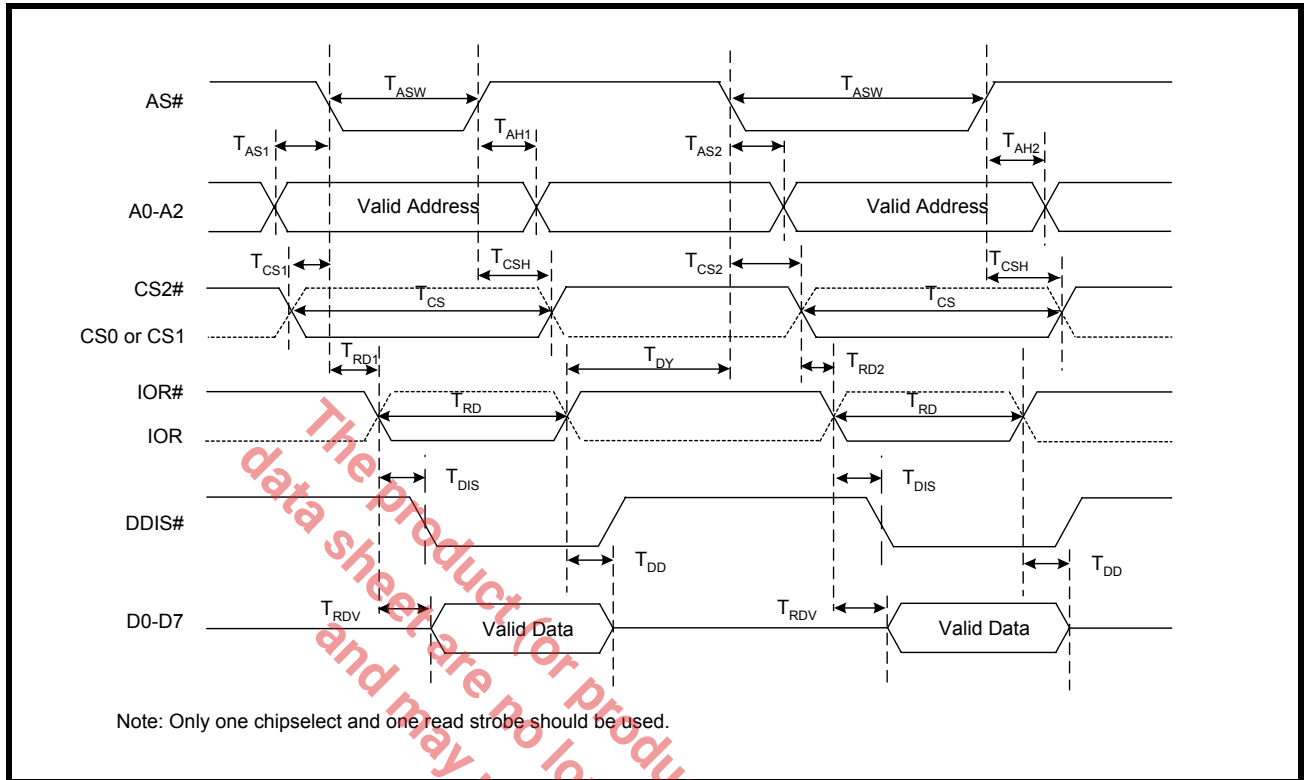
AS#

$T_{ASW}$

$T_{ASW}$

$T_{AS1}$

$T_{AH1}$

$T_{AS2}$

$T_{AH2}$

A0-A2

Valid Address

Valid Address

$T_{CS1}$

$T_{CSH}$

$T_{CS2}$

$T_{CSH}$

CS2#

$T_{CS}$

$T_{CS}$

CS0 or CS1

$T_{RD1}$

$T_{DY}$

$T_{RD2}$

IOR#

$T_{RD}$

$T_{RD}$

IOR

$T_{DIS}$

$T_{DIS}$

DDIS#

$T_{DD}$

$T_{DD}$

$T_{RDV}$

$T_{RDV}$

D0-D7

Valid Data

Valid Data

Note: Only one chipselect and one read strobe should be used.

The product (or produ
data sheet are no lo
and may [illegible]